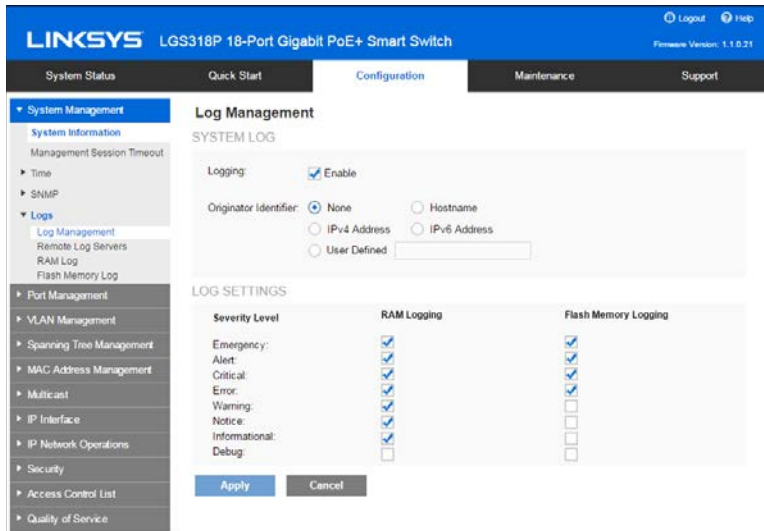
Logout Help

LINKSYS LGS318P 18-Port Gigabit PoE+ Smart Switch

Firmware Version: 1.1.0.21

System Status | Quick Start | Configuration | Maintenance | Support

System Management
System Information
Management Session Timeout
Time
SNMP
Logs
Log Management
Remote Log Servers
RAM Log
Flash Memory Log
Port Management
VLAN Management
Spanning Tree Management
MAC Address Management
Multicast
IP Interface
IP Network Operations
Security
Access Control List
Quality of Service

Log Management

SYSTEM LOG

Logging: Enable

Originator Identifier: None Hostname IPv4 Address IPv6 Address User Defined

LOG SETTINGS

| Severity Level | RAM Logging | Flash Memory Logging |
|---|---|---|
| Emergency: | ✓ | ✓ |
| Alert: | ✓ | ✓ |
| Critical: | ✓ | ✓ |
| Error: | ✓ | ✓ |
| Warning: | ✓ | |
| Notice: | ✓ | |
| Informational: | ✓ | |
| Debug: | | |

Apply Cancel